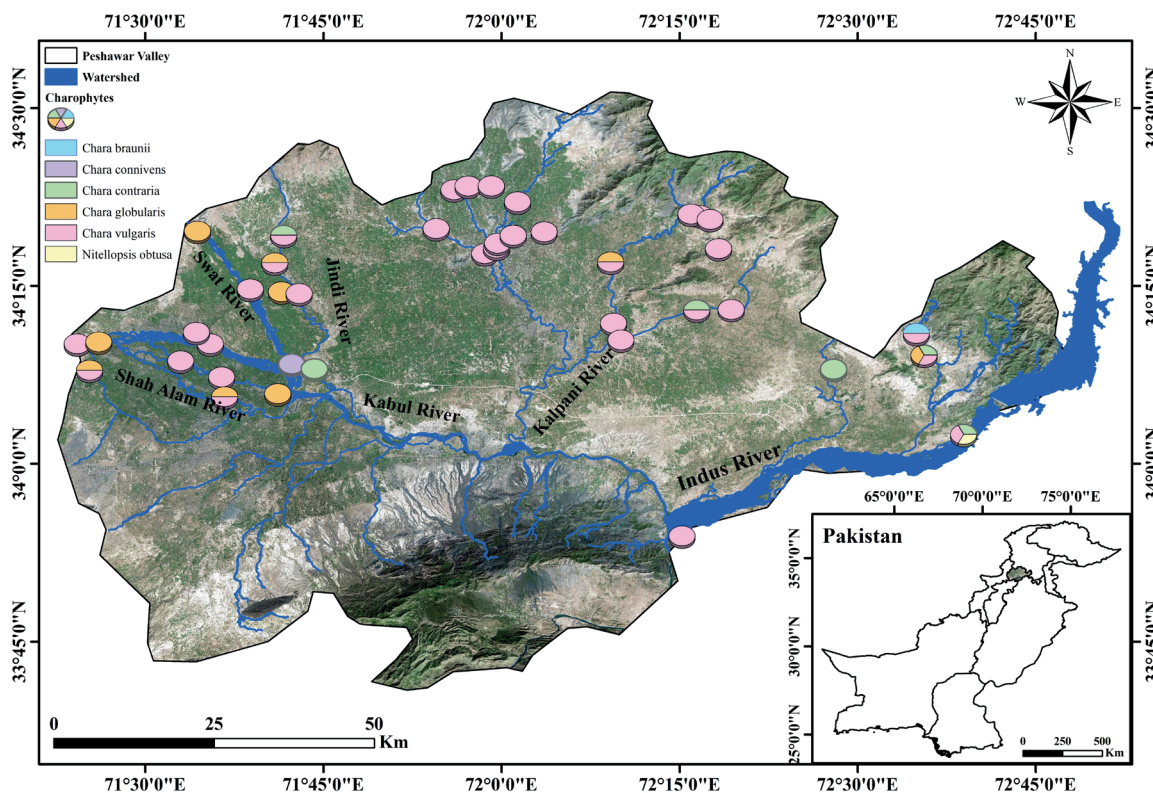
71°30'0"E 71°45'0"E 72°0'0"E 72°15'0"E 72°30'0"E 72°45'0"E

Peshawar Valley
Watershed
Charophytes
Chara braunii
Chara connivens
Chara contraria
Chara globularis
Chara vulgaris
Nitellopsis obtusa

N
W E
S

34°30'0"N
34°15'0"N
34°0'0"N
33°45'0"N

34°30'0"N
34°15'0"N
34°0'0"N
33°45'0"N

Swat River
Jindi River
Shah Alam River
Kabul River
Kalpani River
Indus River

65°0'0"E 70°0'0"E 75°0'0"E
Pakistan
35°0'0"N
30°0'0"N
25°0'0"N
0 250 500
Km

0 25 50
Km

71°30'0"E 71°45'0"E 72°0'0"E 72°15'0"E 72°30'0"E 72°45'0"E